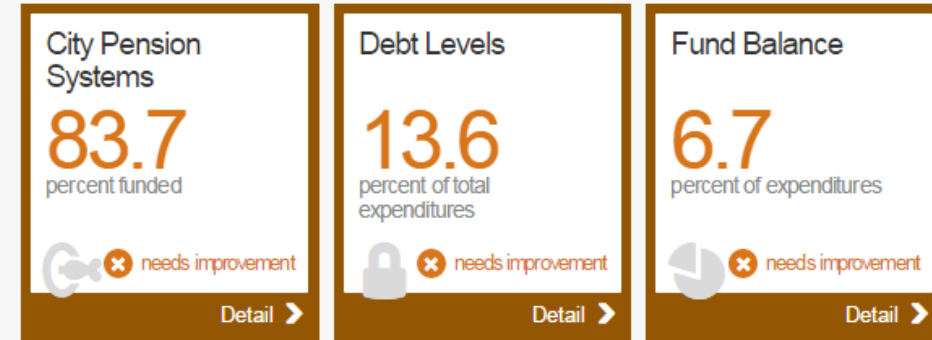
City Pension Systems

83.7

percent funded

needs improvement

Detail

Debt Levels

13.6

percent of total expenditures

needs improvement

Detail

Fund Balance

6.7

percent of expenditures

needs improvement

Detail